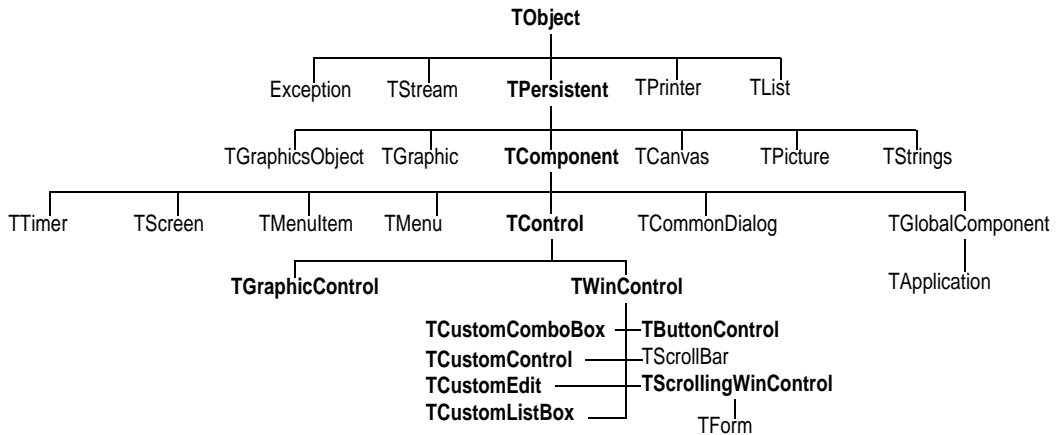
TObject

Exception TStream TPersistent TPrinter TList

TGraphicsObject TGraphic TComponent TCanvas TPicture TStrings

TTimer TScreen TMenuItem TMenu TControl TCommonDialog TGlobalComponent

TApplication

TGraphicControl TWinControl

TCustomComboBox TButtonControl
TCustomControl TScrollBar
TCustomEdit TScrollingWinControl
TCustomListBox

TForm